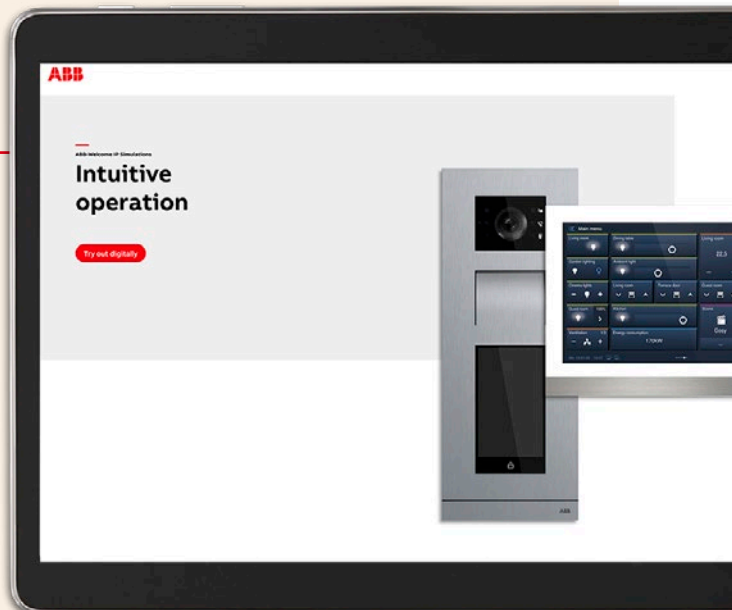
ABB

ABB-Welcome IP Simulations

Intuitive operation

Try out digitally

Main menu

Living room

Dining room

Living room

22.3

Garden lighting

Ambient light

Children's room

Living room

Terrace door

Guest room

Guest room

Kitchen

Scene

Cosy

Ventilation

Energy consumption

1.7kW

ABB